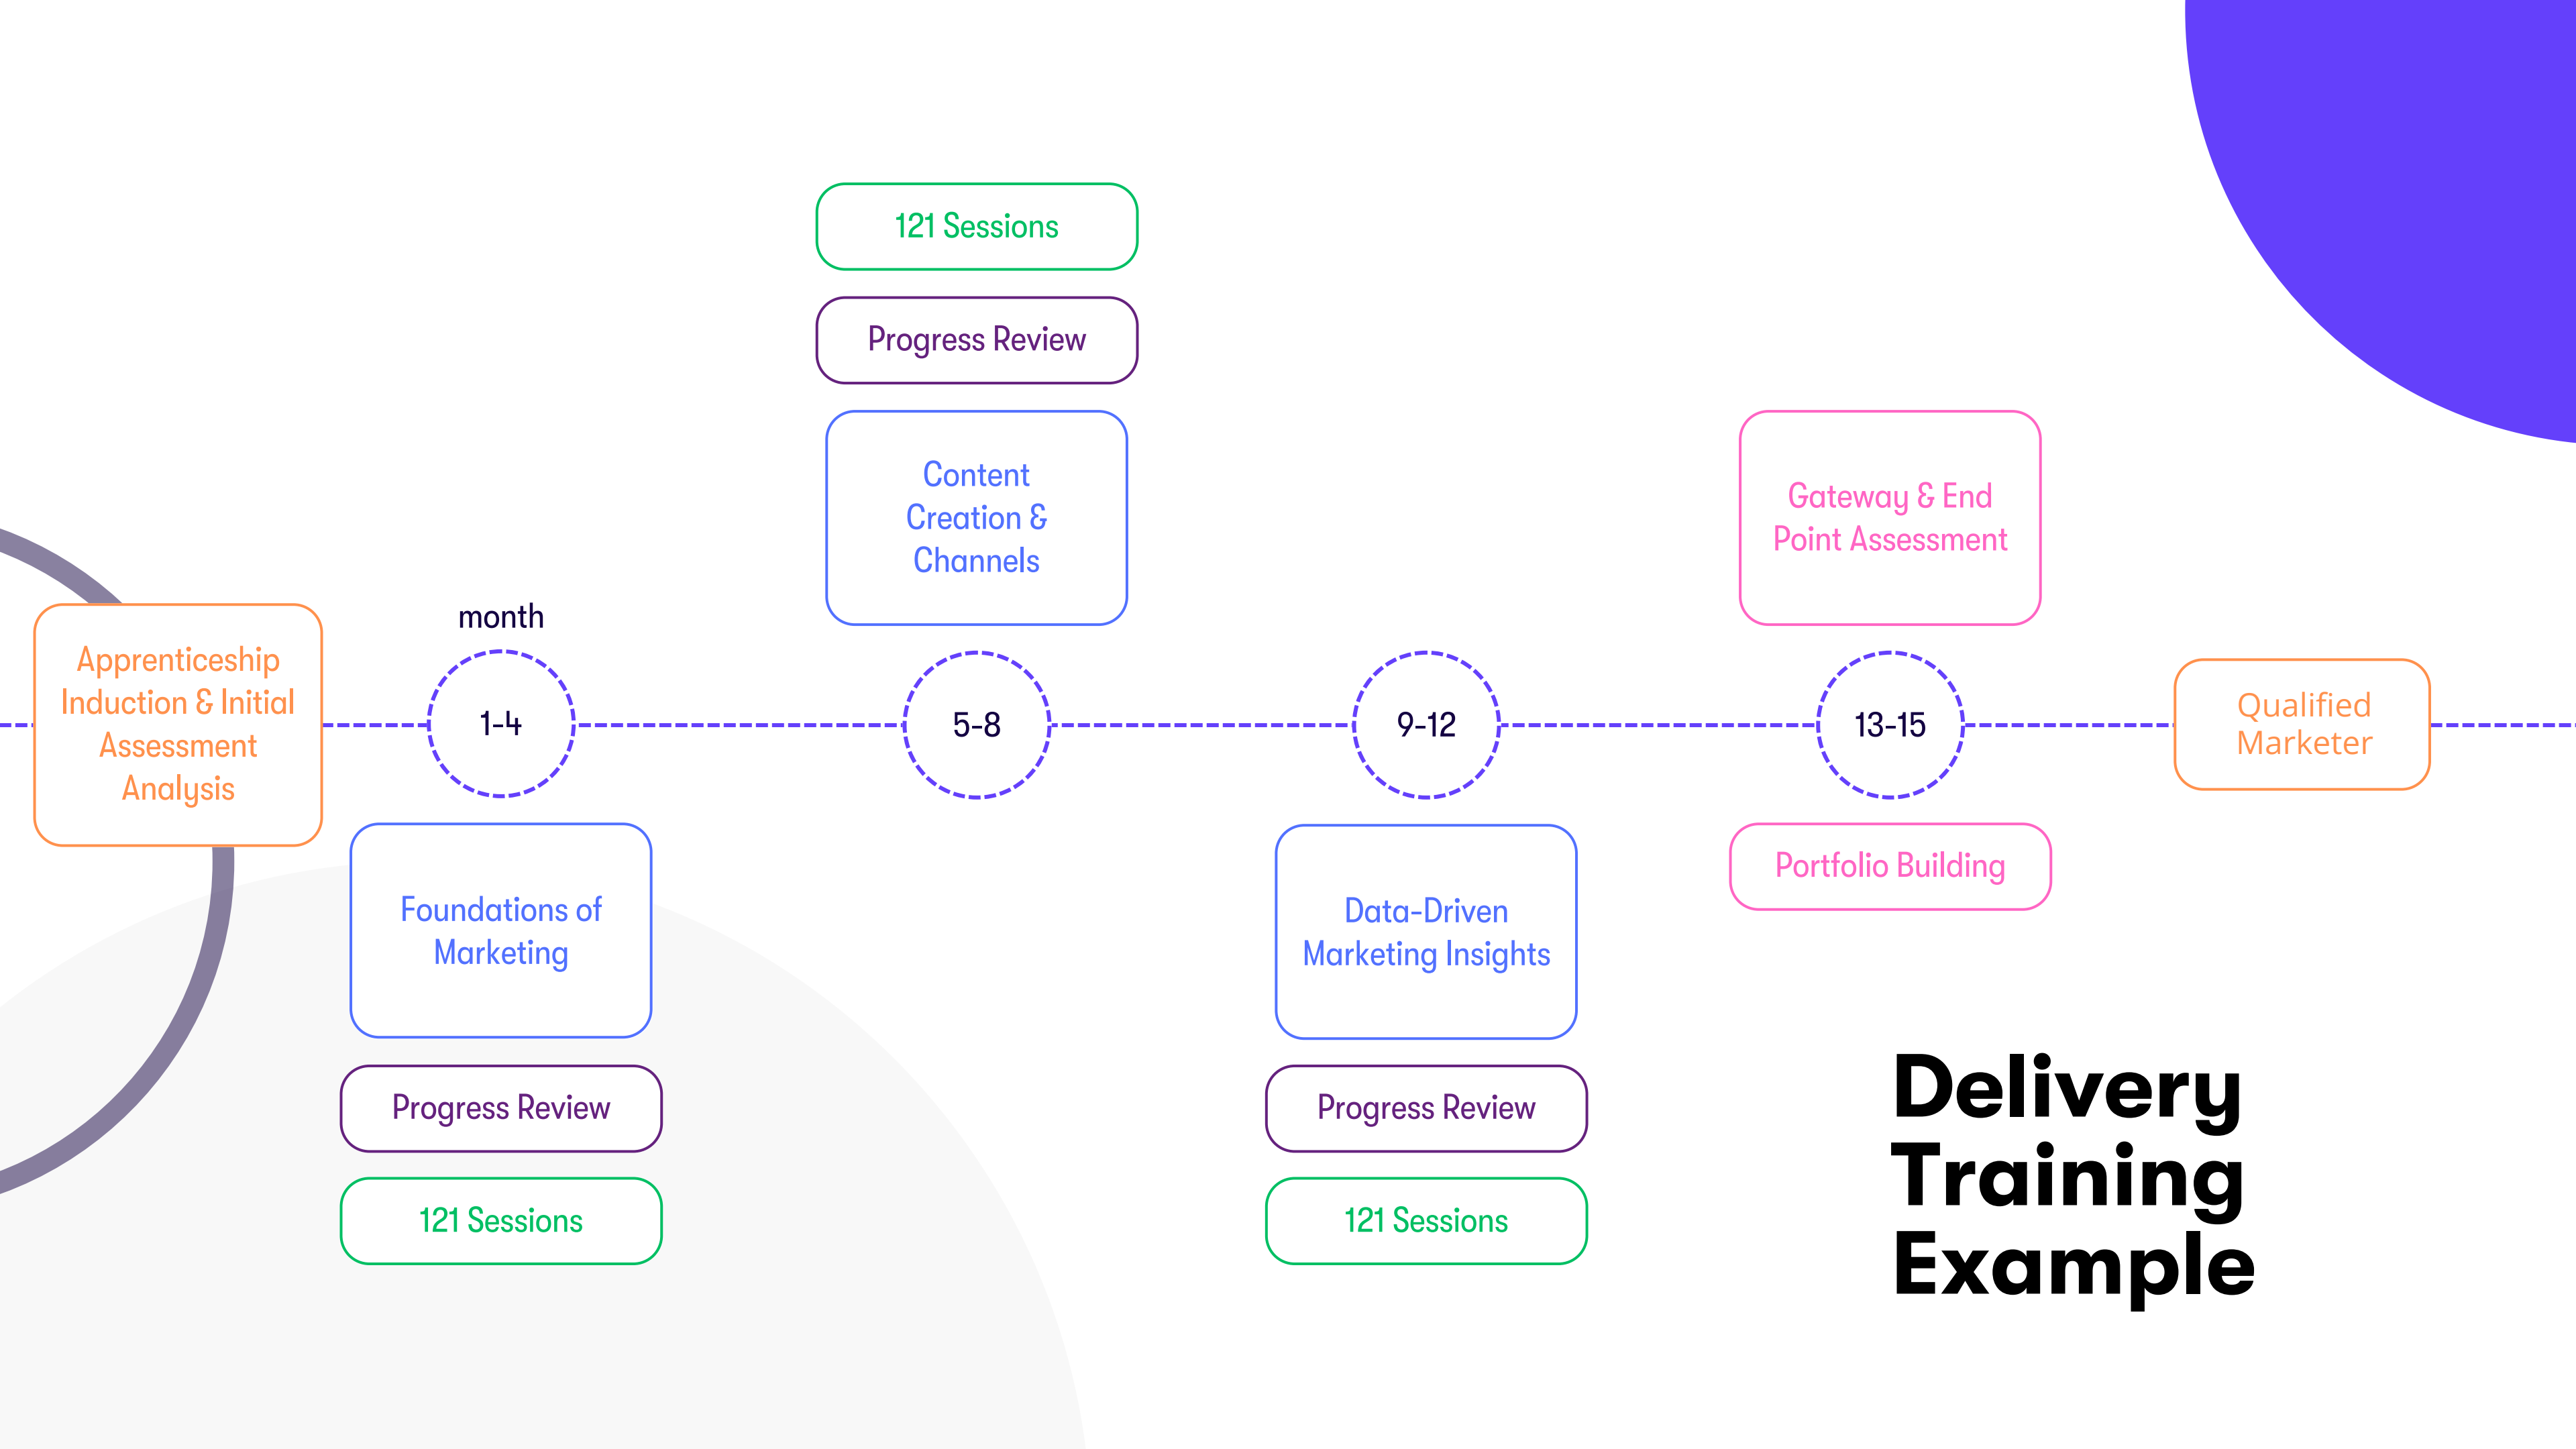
Apprenticeship Induction & Initial Assessment Analysis

month

1-4

Foundations of Marketing

Progress Review

121 Sessions

121 Sessions

Progress Review

Content Creation & Channels

5-8

9-12

Data-Driven Marketing Insights

Progress Review

121 Sessions

Gateway & End Point Assessment

13-15

Portfolio Building

Qualified Marketer

Delivery Training Example